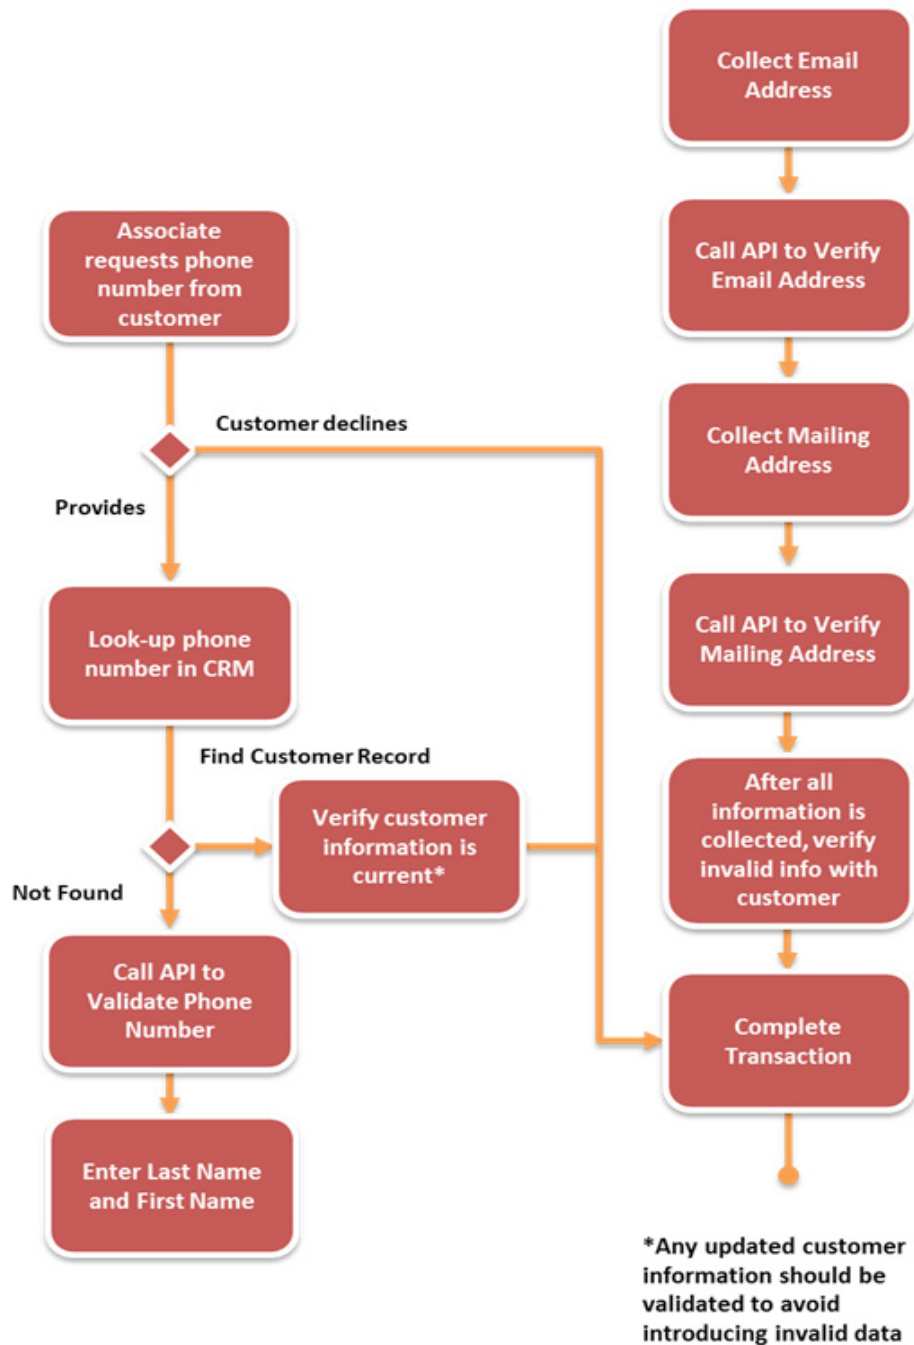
Associate requests phone number from customer

Customer declines

Provides

Look-up phone number in CRM

Find Customer Record

Verify customer information is current*

Not Found

Call API to Validate Phone Number

Enter Last Name and First Name

Collect Email Address

Call API to Verify Email Address

Collect Mailing Address

Call API to Verify Mailing Address

After all information is collected, verify invalid info with customer

Complete Transaction

*Any updated customer information should be validated to avoid introducing invalid data